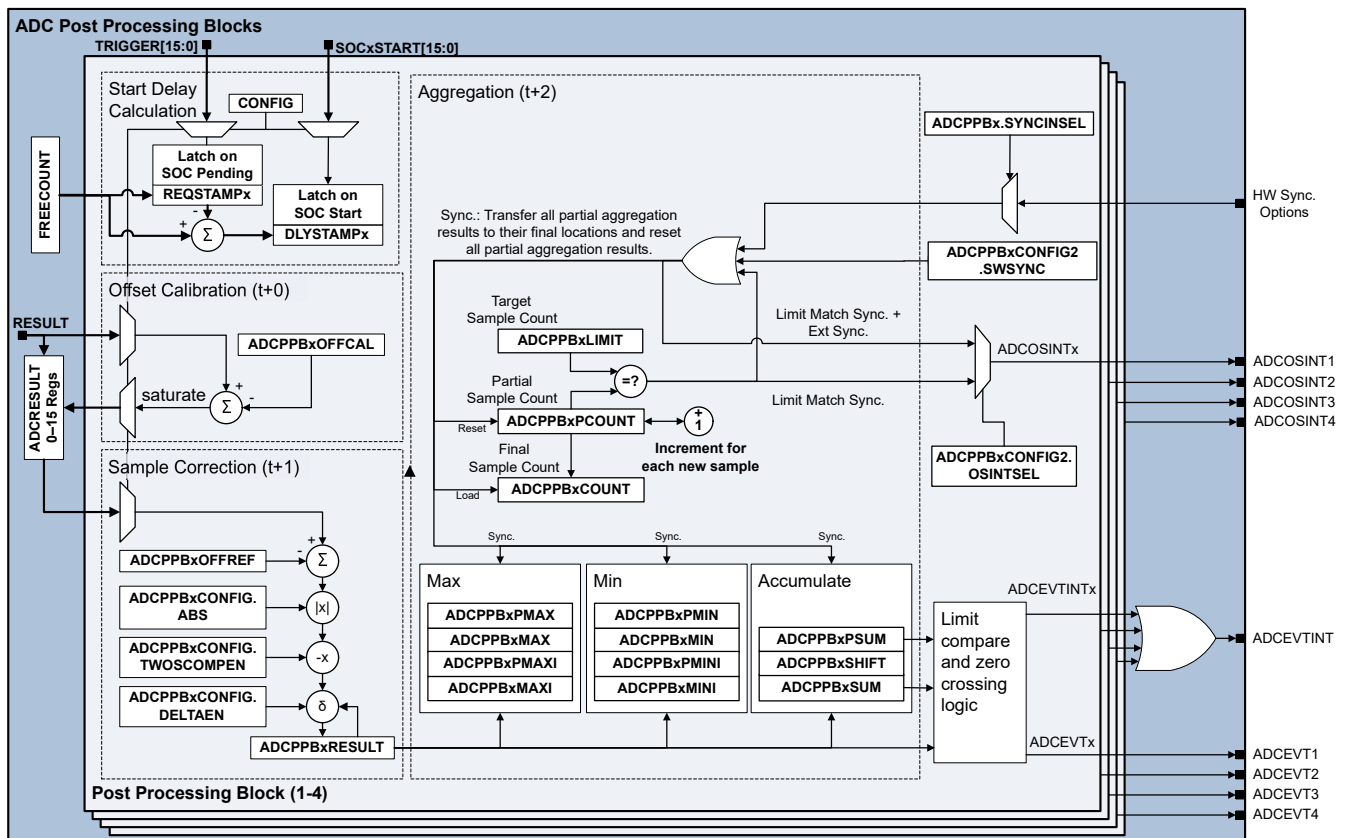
ADC Post Processing Blocks

TRIGGER[15:0]

SOCxSTART[15:0]

Start Delay Calculation

CONFIG

FREECOUNT

Latch on SOC Pending

REQSTAMPx

Latch on SOC Start

DLYSTAMPx

+

-

$\Sigma$

Aggregation (t+2)

ADCPPBx.SYNCINSEL

HW Sync. Options

Sync.: Transfer all partial aggregation results to their final locations and reset all partial aggregation results.

ADCPPBxCONFIG2 .SWSYNC

Offset Calibration (t+0)

RESULT

ADCPPBxOFFCAL

ADCRESULT 0-15 Regs

saturate

+

-

$\Sigma$

Target Sample Count

ADCPPBxLIMIT

Limit Match Sync. + Ext Sync.

ADCOSINTx

ADCOSINT1

ADCOSINT2

ADCOSINT3

ADCOSINT4

Partial Sample Count

=?

Limit Match Sync.

Reset

ADCPPBxPCOUNT

+1

Increment for each new sample

Final Sample Count

Load

ADCPPBxCOUNT

ADCPPBxCONFIG2. OSINTSEL

Sample Correction (t+1)

ADCPPBxOFFREF

-

+

$\Sigma$

ADCPPBxCONFIG. ABS

|x|

ADCPPBxCONFIG. TWOSCOMPEN

-x

ADCPPBxCONFIG. DELTAEN

δ

ADCPPBxRESULT

Sync.

Sync.

Sync.

Max

ADCPPBxPMAX

ADCPPBxMAX

ADCPPBxPMAXI

ADCPPBxMAXI

Min

ADCPPBxPMIN

ADCPPBxMIN

ADCPPBxPMINI

ADCPPBxMINI

Accumulate

ADCPPBxPSUM

ADCPPBxSHIFT

ADCPPBxSUM

ADCEVTINTx

Limit compare and zero crossing logic

ADCEVTINT

ADCEVTx

ADCEVT1

ADCEVT2

ADCEVT3

ADCEVT4

Post Processing Block (1-4)